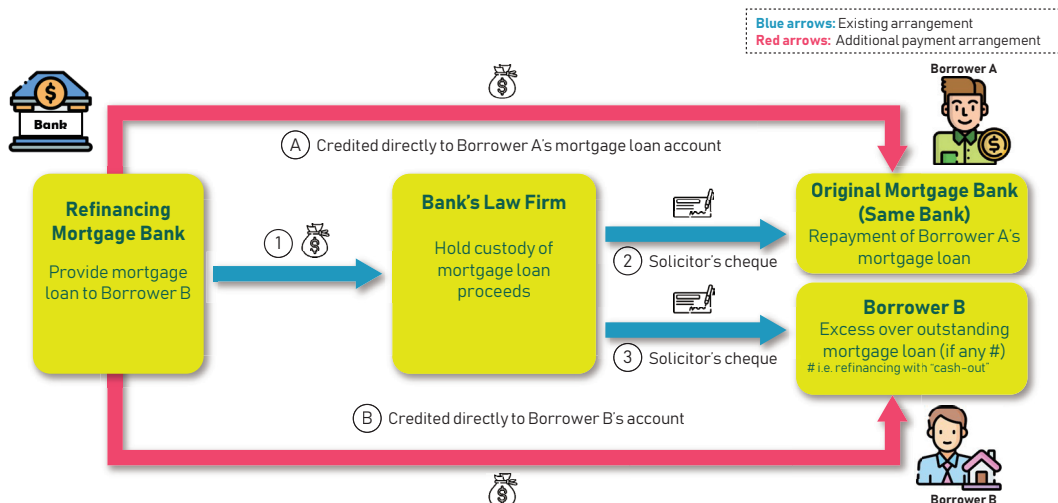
Blue arrows: Existing arrangement
Red arrows: Additional payment arrangement

Bank

Borrower A

A Credited directly to Borrower A's mortgage loan account

Refinancing Mortgage Bank

Provide mortgage loan to Borrower B

1

Bank's Law Firm

Hold custody of mortgage loan proceeds

2 Solicitor's cheque

Original Mortgage Bank (Same Bank)

Repayment of Borrower A's mortgage loan

3 Solicitor's cheque

Borrower B

Excess over outstanding mortgage loan (if any #)

# i.e. refinancing with "cash-out"

B Credited directly to Borrower B's account

Borrower B